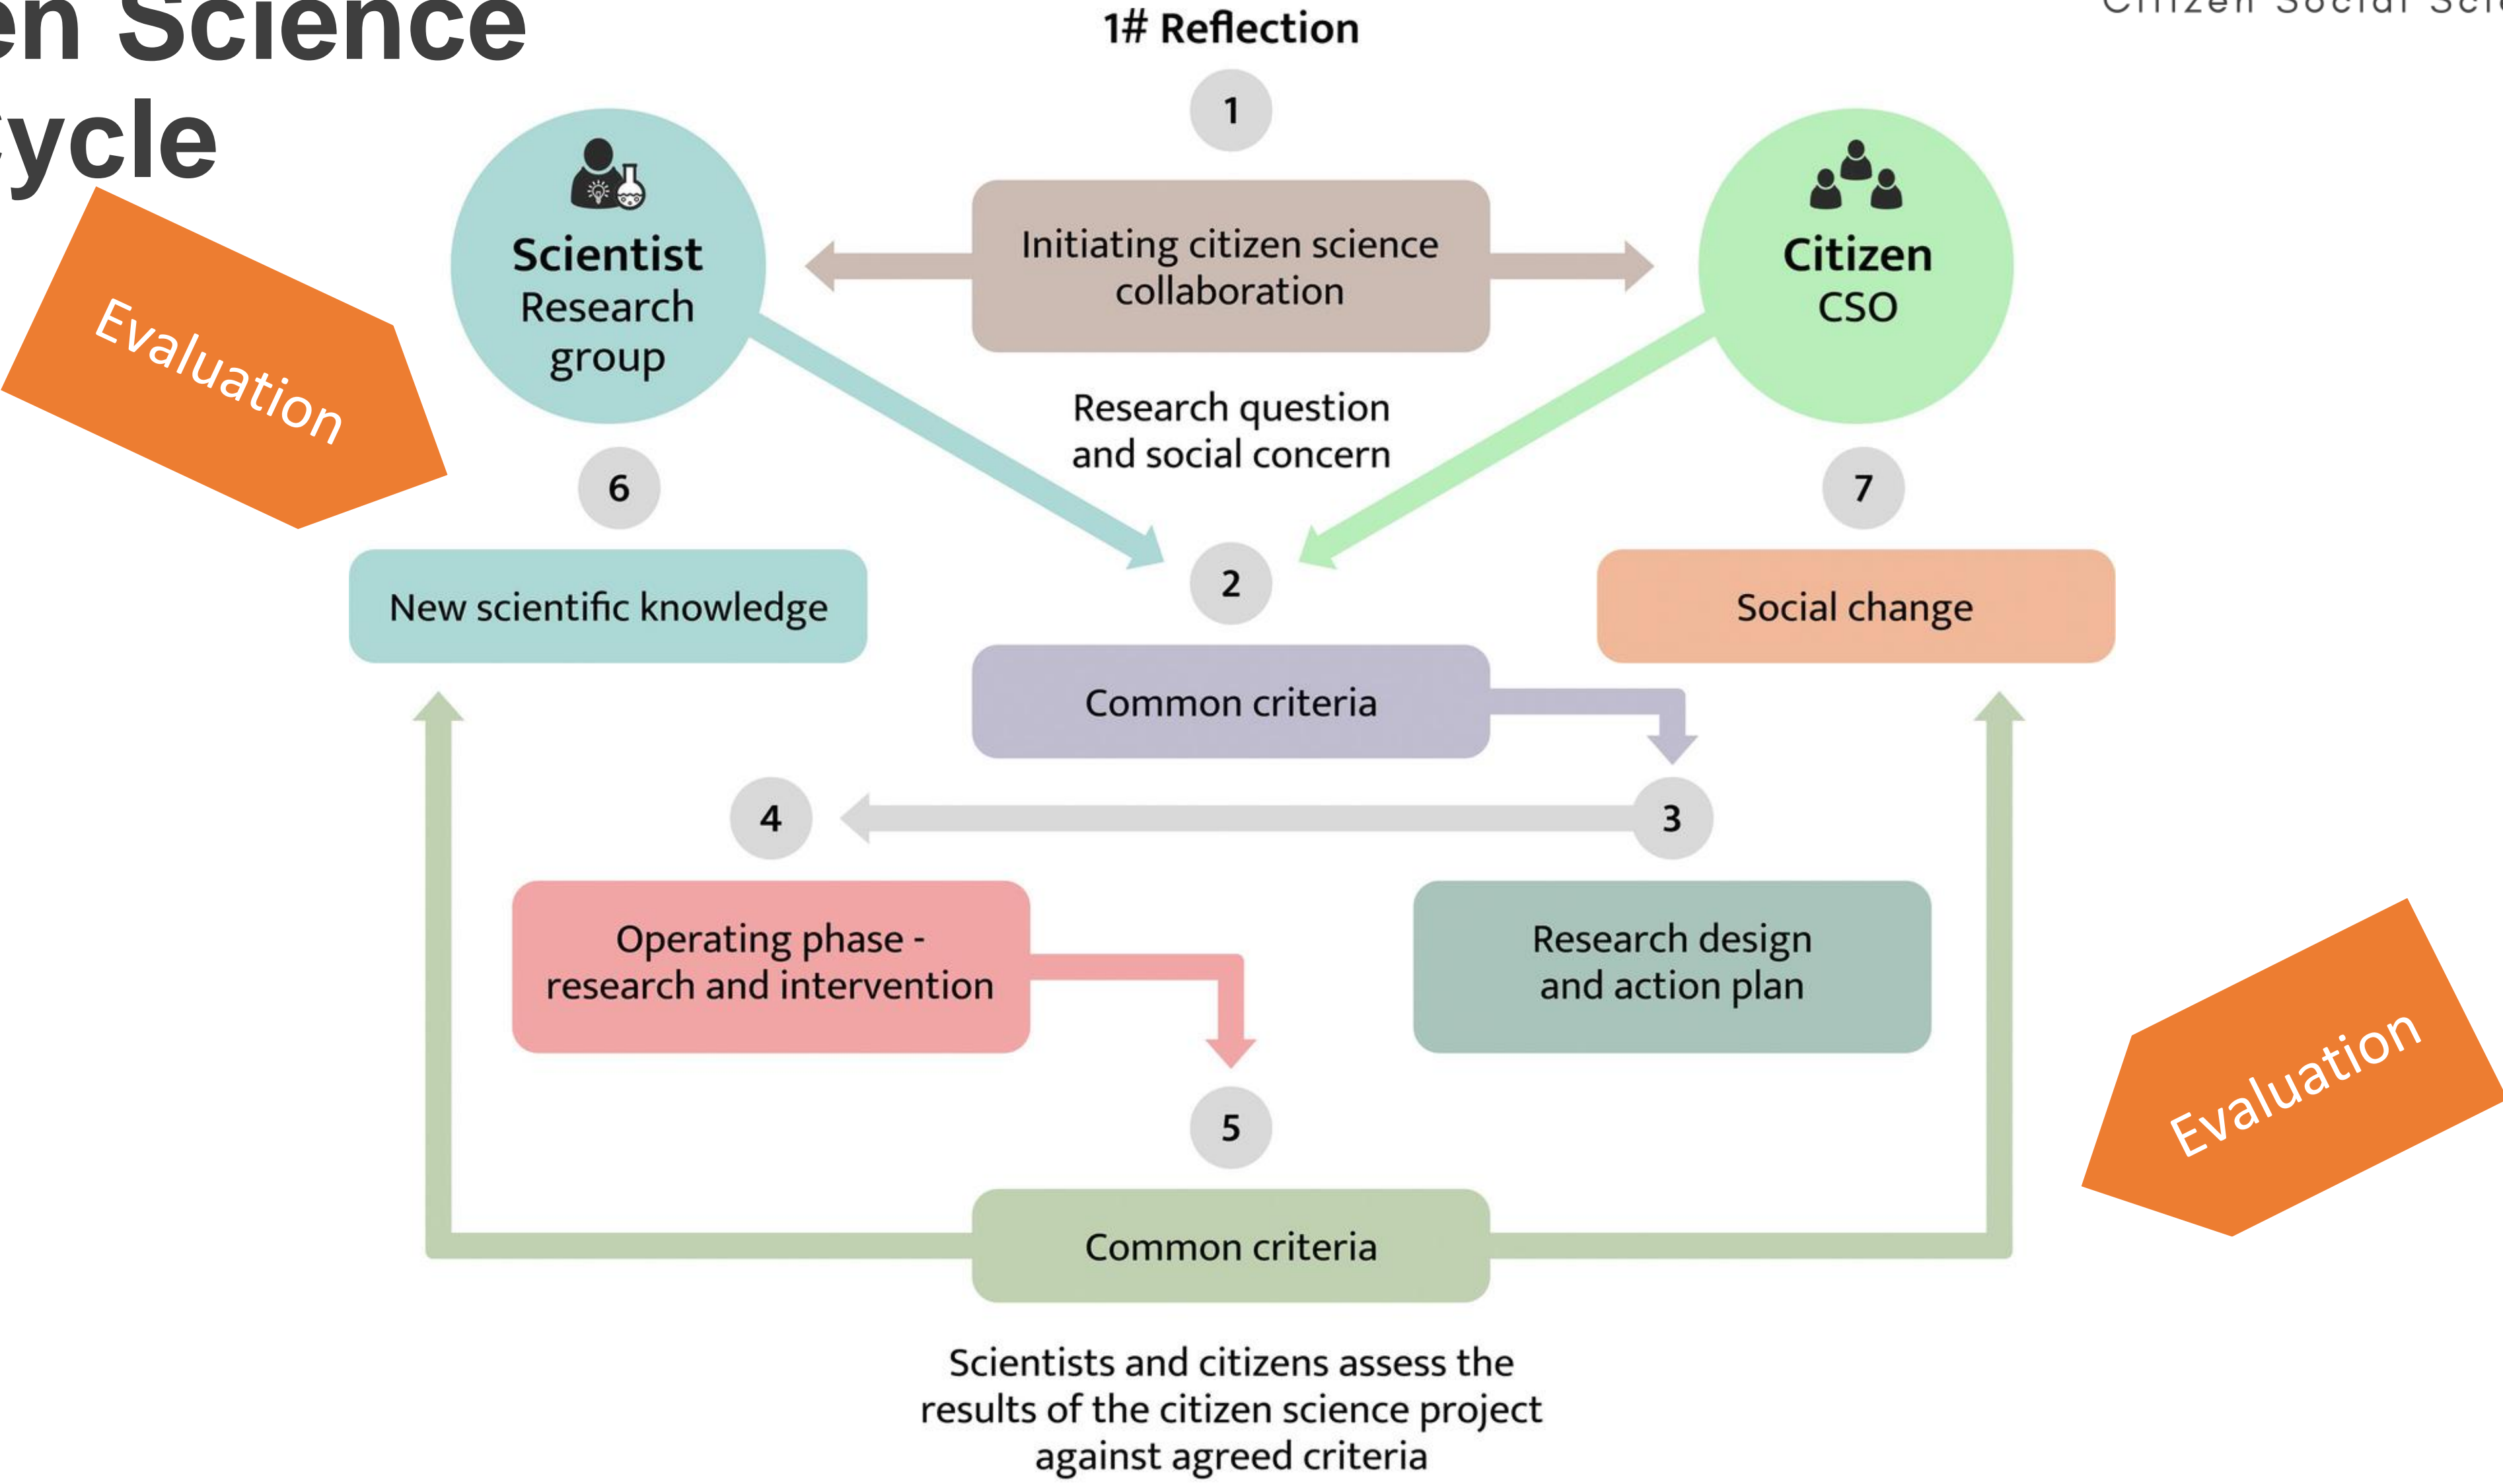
en Science
ycle

Citizen Social Sci

1# Reflection

1

Scientist
Research group

Initiating citizen science collaboration

Citizen
CSO

Evaluation

Research question and social concern

6

7

2

New scientific knowledge

Social change

Common criteria

4

3

Operating phase - research and intervention

Research design and action plan

Evaluation

5

Common criteria

Scientists and citizens assess the results of the citizen science project against agreed criteria